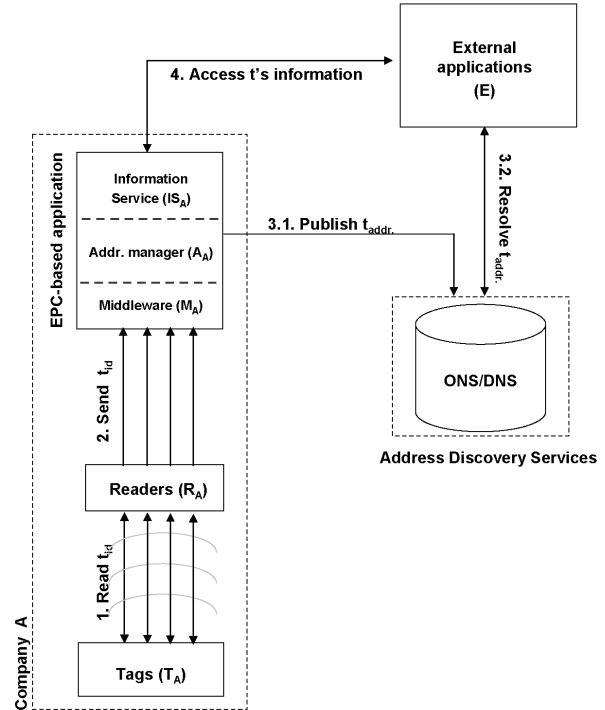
External applications (E)

4. Access t's information

EPC-based application

Information Service ($IS_A$)

Addr. manager ($A_A$)

Middleware ($M_A$)

3.1. Publish $t_{addr.}$

3.2. Resolve $t_{addr.}$

ONS/DNS

Address Discovery Services

2. Send $t_{id}$

Readers ($R_A$)

1. Read $t_{id}$

Company A

Tags ($T_A$)